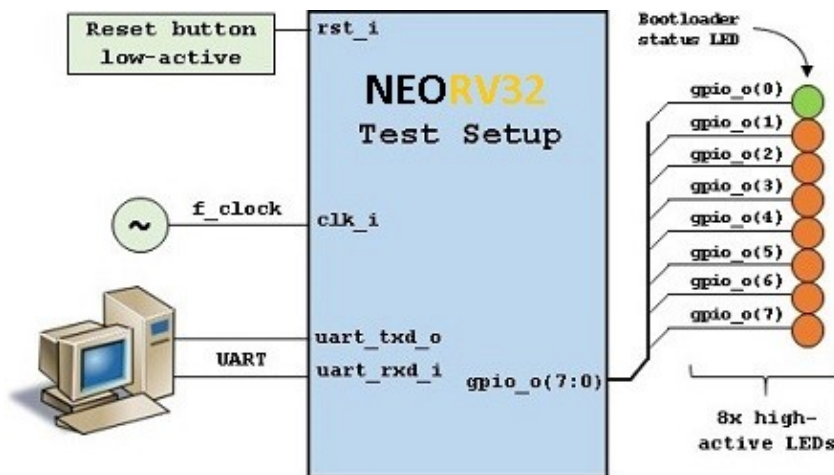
Reset button low-active

rst_i

NEORV32

Test Setup

f_clock

clk_i

UART

uart_txd_o

uart_rxd_i

gpio_o(7:0)

Bootloader status LED

gpio_o(0)

gpio_o(1)

gpio_o(2)

gpio_o(3)

gpio_o(4)

gpio_o(5)

gpio_o(6)

gpio_o(7)

8x high-active LEDs